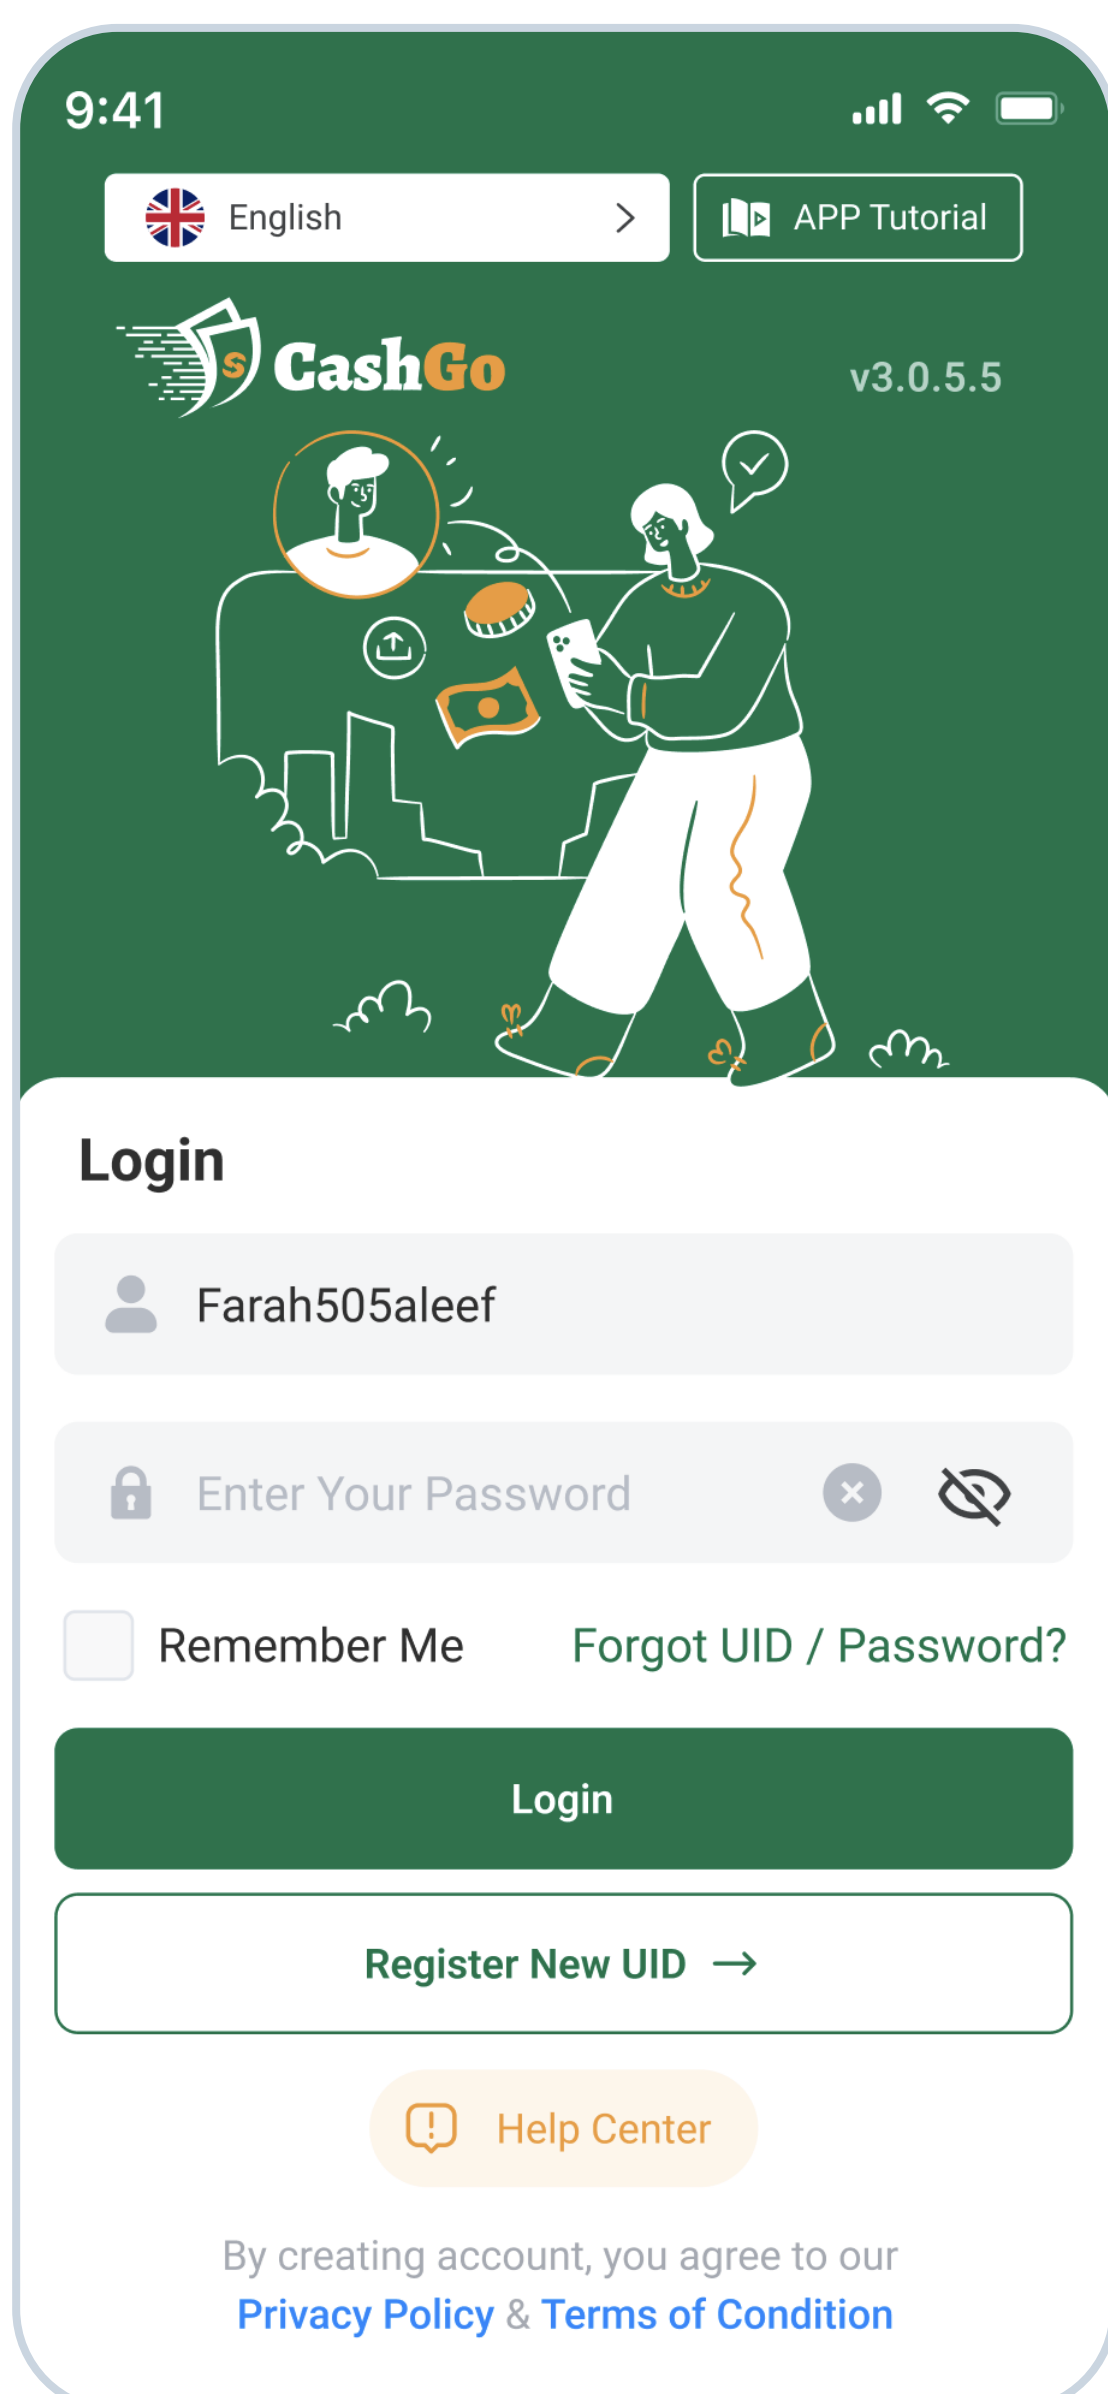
9:41

English

APP Tutorial

CashGo

v3.0.5.5

Login

Farah505aleef

Enter Your Password

Remember Me

Forgot UID / Password?

Login

Register New UID

Help Center

By creating account, you agree to our Privacy Policy & Terms of Condition